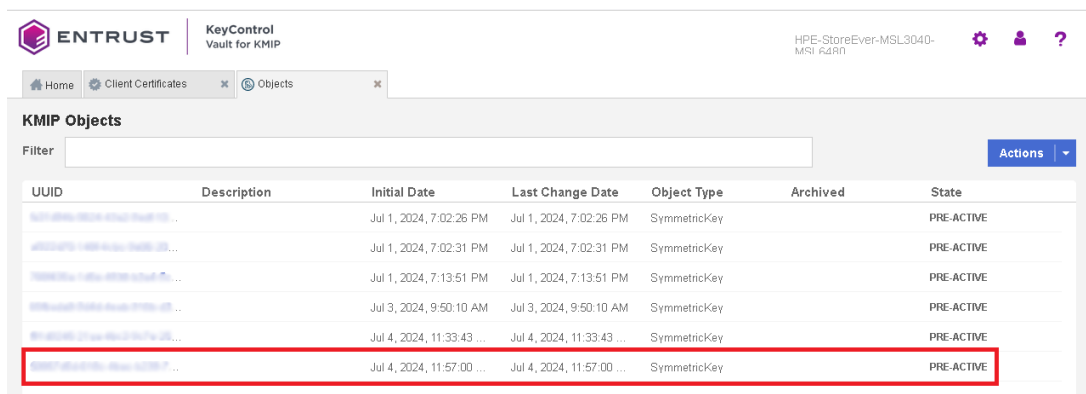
ENTRUST

KeyControl
Vault for KMIP

HPE-StoreEver-MSL3040-MSL6480

Home | Client Certificates | Objects

KMIP Objects

Filter

Actions

| UUID | Description | Initial Date | Last Change Date | Object Type | Archived | State |
|---|---|---|---|---|---|---|
| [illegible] | | Jul 1, 2024, 7:02:26 PM | Jul 1, 2024, 7:02:26 PM | SymmetricKey | | PRE-ACTIVE |
| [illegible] | | Jul 1, 2024, 7:02:31 PM | Jul 1, 2024, 7:02:31 PM | SymmetricKey | | PRE-ACTIVE |
| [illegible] | | Jul 1, 2024, 7:13:51 PM | Jul 1, 2024, 7:13:51 PM | SymmetricKey | | PRE-ACTIVE |
| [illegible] | | Jul 3, 2024, 9:50:10 AM | Jul 3, 2024, 9:50:10 AM | SymmetricKey | | PRE-ACTIVE |
| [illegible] | | Jul 4, 2024, 11:33:43 ... | Jul 4, 2024, 11:33:43 ... | SymmetricKey | | PRE-ACTIVE |
| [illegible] | | Jul 4, 2024, 11:57:00 ... | Jul 4, 2024, 11:57:00 ... | SymmetricKey | | PRE-ACTIVE |